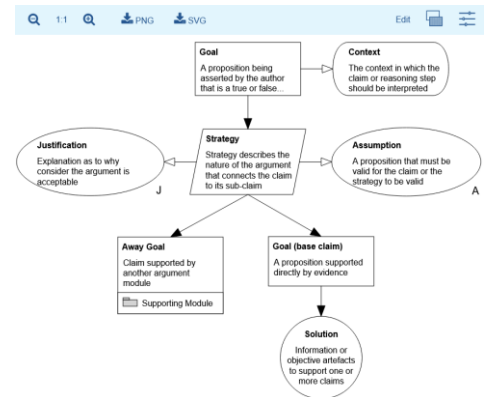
1:1 PNG SVG Edit

Goal
A proposition being asserted by the author that is a true or false...

Context
The context in which the claim or reasoning step should be interpreted

Justification
Explanation as to why consider the argument is acceptable
J

Strategy
Strategy describes the nature of the argument that connects the claim to its sub-claim

Assumption
A proposition that must be valid for the claim or the strategy to be valid
A

Away Goal
Claim supported by another argument module
Supporting Module

Goal (base claim)
A proposition supported directly by evidence

Solution
Information or objective artefacts to support one or more claims